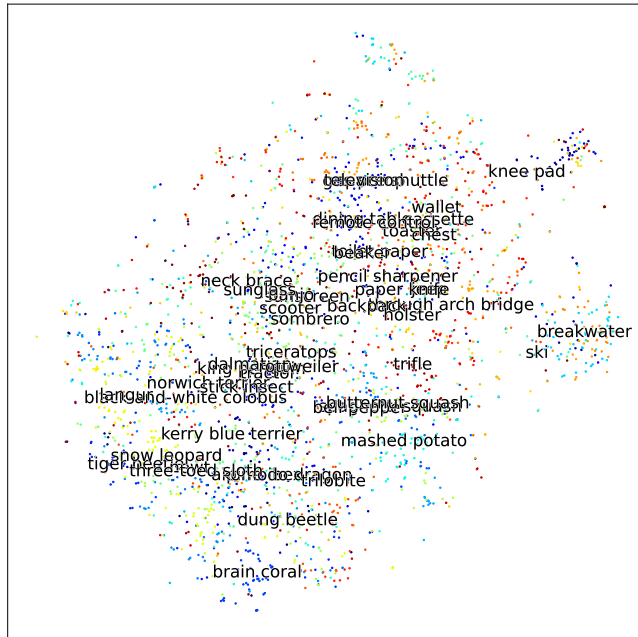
knee pad
television
shuttle
wallet
remote control
toaster
chest
beaker
pencil sharpener
neck brace
sunglass
scooter
backpack
sombrero
holster
breakwater
ski
triceratops
trifle
rottweiler
stick insect
norwich terrier
black-and-white colobus
langur
butternut squash
bell pepper
kerry blue terrier
mashed potato
snow leopard
three-toed sloth
trilobite
dung beetle
brain coral